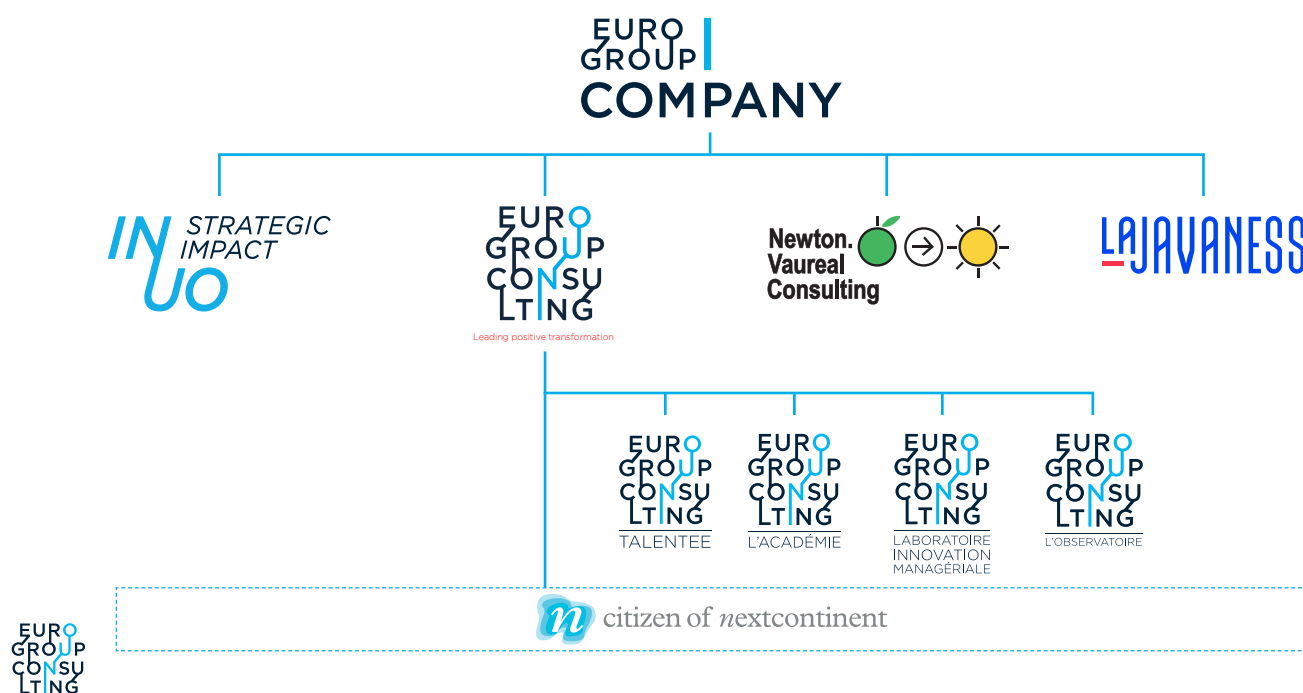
EURO GROUP COMPANY

INUO STRATEGIC IMPACT

EURO GROUP CONSULTING
Leading positive transformation

Newton. Vaureal Consulting

LAJAVANESS

EURO GROUP CONSULTING
TALENTEE

EURO GROUP CONSULTING
L'ACADÉMIE

EURO GROUP CONSULTING
LABORATOIRE INNOVATION MANAGÉRIALE

EURO GROUP CONSULTING
L'OBSERVATOIRE

n citizen of nextcontinent

EURO GROUP CONSU LTING